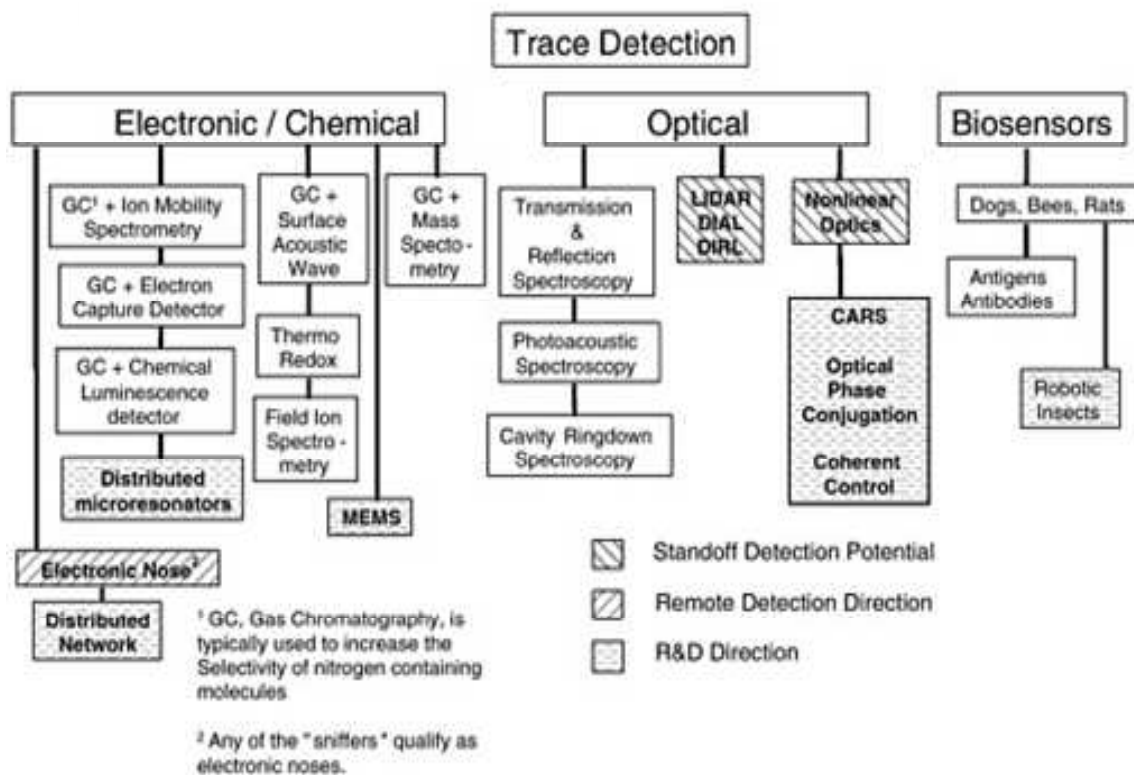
Trace Detection

Electronic / Chemical

GC$^1$ + Ion Mobility Spectrometry

GC + Electron Capture Detector

GC + Chemical Luminescence detector

Distributed microresonators

GC + Surface Acoustic Wave

Thermo Redox

Field Ion Spectrometry

GC + Mass Spectometry

MEMS

Electronic Nose$^2$

Distributed Network

$^1$ GC, Gas Chromatography, is typically used to increase the Selectivity of nitrogen containing molecules

$^2$ Any of the "sniffers" qualify as electronic noses.

Optical

Transmission & Reflection Spectroscopy

Photoacoustic Spectroscopy

Cavity Ringdown Spectroscopy

LIDAR DIAL DIRL

Nonlinear Optics

CARS

Optical Phase Conjugation

Coherent Control

Standoff Detection Potential

Remote Detection Direction

R&D Direction

Biosensors

Dogs, Bees, Rats

Antigens Antibodies

Robotic Insects